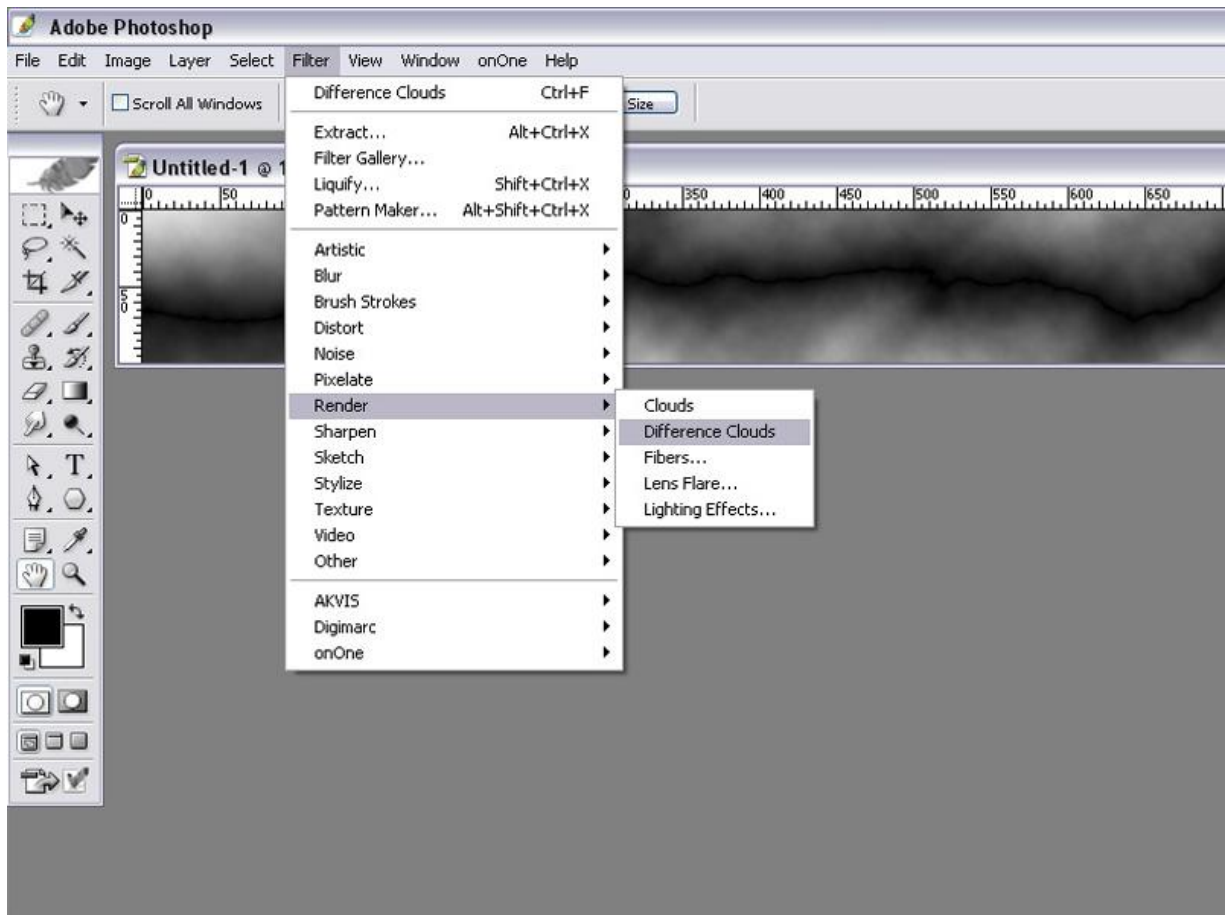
Adobe Photoshop

File Edit Image Layer Select Filter View Window onOne Help

Scroll All Windows

Size

Untitled-1 @ 1

0 50 350 400 450 500 550 600 650

0

5

Difference Clouds Ctrl+F

Extract... Alt+Ctrl+X
Filter Gallery...
Liquify... Shift+Ctrl+X
Pattern Maker... Alt+Shift+Ctrl+X

Artistic
Blur
Brush Strokes
Distort
Noise
Pixelate
Render
Sharpen
Sketch
Stylize
Texture
Video
Other

AKVIS
Digimarc
onOne

Clouds
Difference Clouds
Fibers...
Lens Flare...
Lighting Effects...